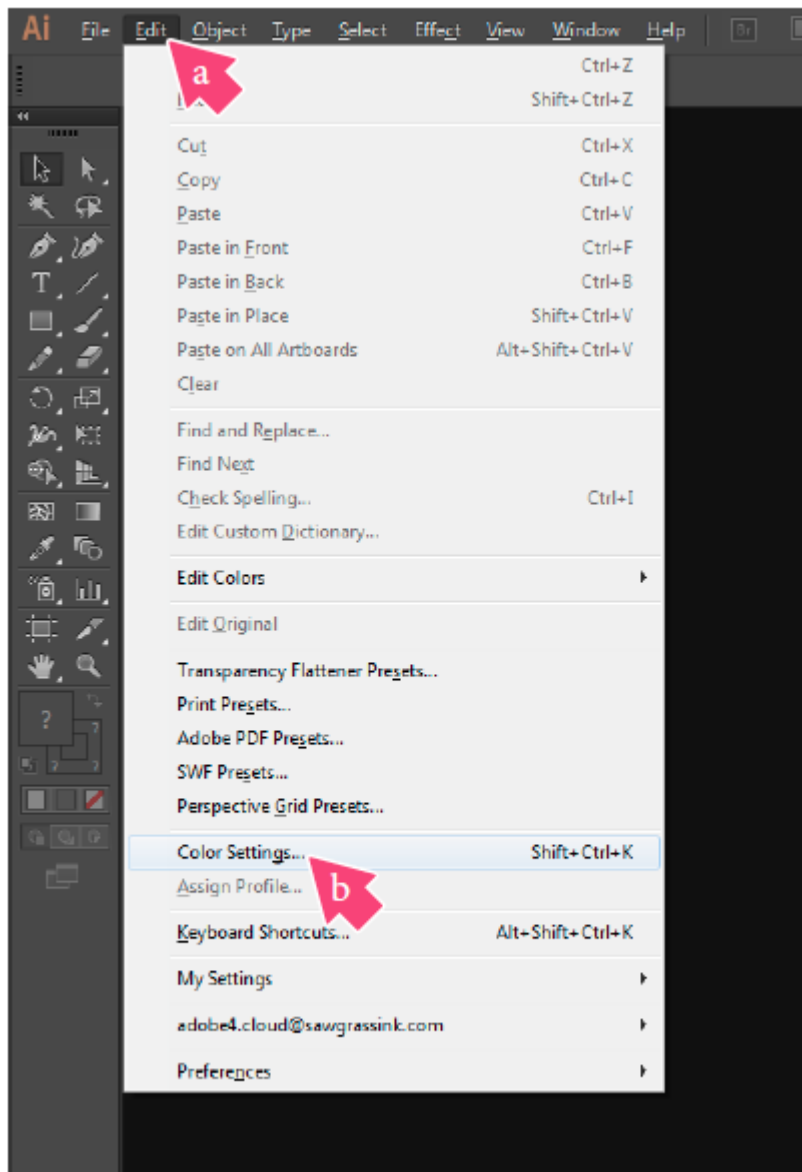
Ai File Edit Object Type Select Effect View Window Help Br

a

Ctrl+Z
Shift+Ctrl+Z

Cut Ctrl+X
Copy Ctrl+C
Paste Ctrl+V
Paste in Front Ctrl+F
Paste in Back Ctrl+B
Paste in Place Shift+Ctrl+V
Paste on All Artboards Alt+Shift+Ctrl+V
Clear

Find and Replace...
Find Next
Check Spelling... Ctrl+I
Edit Custom Dictionary...

Edit Colors

Edit Original

Transparency Flattener Presets...
Print Presets...
Adobe PDF Presets...
SWF Presets...
Perspective Grid Presets...

Color Settings... Shift+Ctrl+K
Assign Profile...

b

Keyboard Shortcuts... Alt+Shift+Ctrl+K

My Settings

adobe4.cloud@sawgrassink.com

Preferences